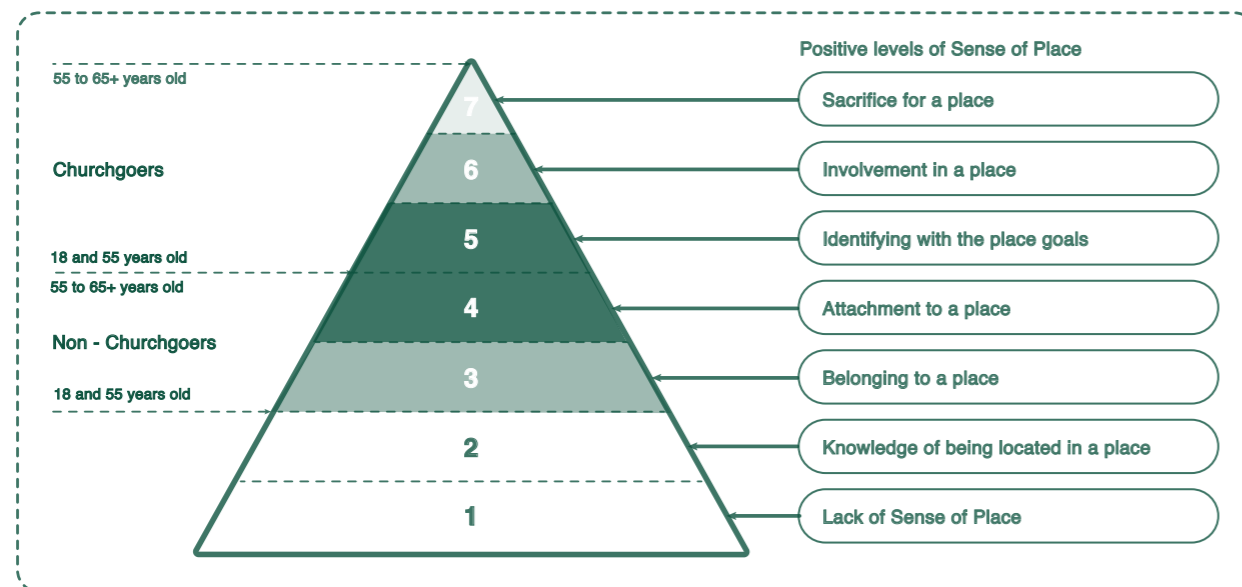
55 to 65+ years old

Churchgoers

18 and 55 years old

55 to 65+ years old

Non - Churchgoers

18 and 55 years old

7
6
5
4
3
2
1

Positive levels of Sense of Place

Sacrifice for a place

Involvement in a place

Identifying with the place goals

Attachment to a place

Belonging to a place

Knowledge of being located in a place

Lack of Sense of Place